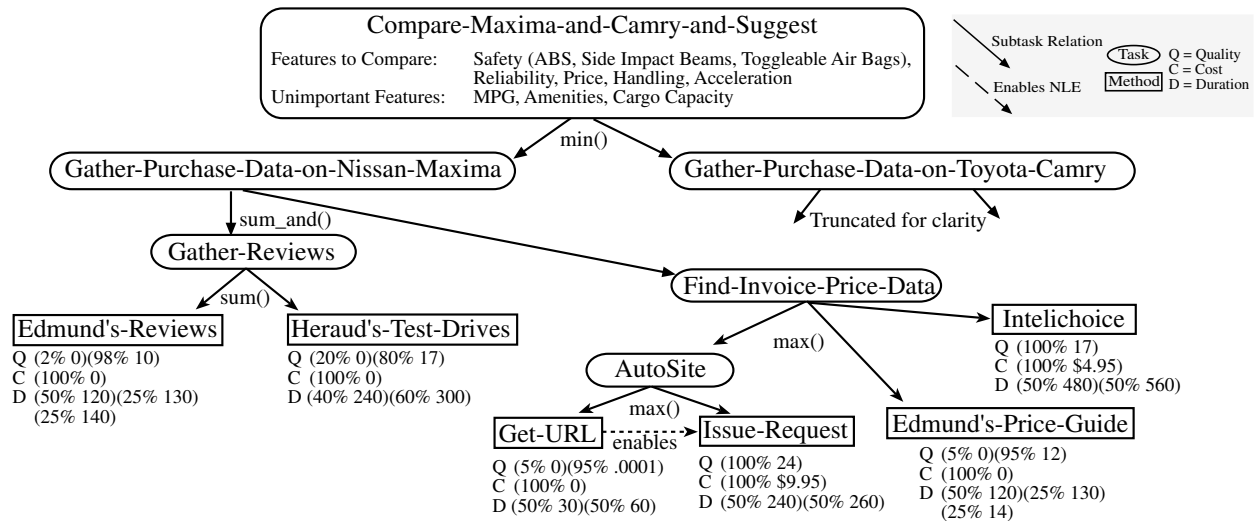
Compare-Maxima-and-Camry-and-Suggest
Features to Compare: Safety (ABS, Side Impact Beams, Toggleable Air Bags), Reliability, Price, Handling, Acceleration
Unimportant Features: MPG, Amenities, Cargo Capacity

Subtask Relation
Enables NLE
Task
Method
Q = Quality
C = Cost
D = Duration

min()

Gather-Purchase-Data-on-Nissan-Maxima

Gather-Purchase-Data-on-Toyota-Camry

Truncated for clarity

sum_and()

Gather-Reviews

sum()

Edmund's-Reviews
Q (2% 0)(98% 10)
C (100% 0)
D (50% 120)(25% 130) (25% 140)

Heraud's-Test-Drives
Q (20% 0)(80% 17)
C (100% 0)
D (40% 240)(60% 300)

Find-Invoice-Price-Data

max()

Intelichoice
Q (100% 17)
C (100% \$4.95)
D (50% 480)(50% 560)

AutoSite

max()

Get-URL
Q (5% 0)(95% .0001)
C (100% 0)
D (50% 30)(50% 60)

enables

Issue-Request
Q (100% 24)
C (100% \$9.95)
D (50% 240)(50% 260)

Edmund's-Price-Guide
Q (5% 0)(95% 12)
C (100% 0)
D (50% 120)(25% 130) (25% 14)